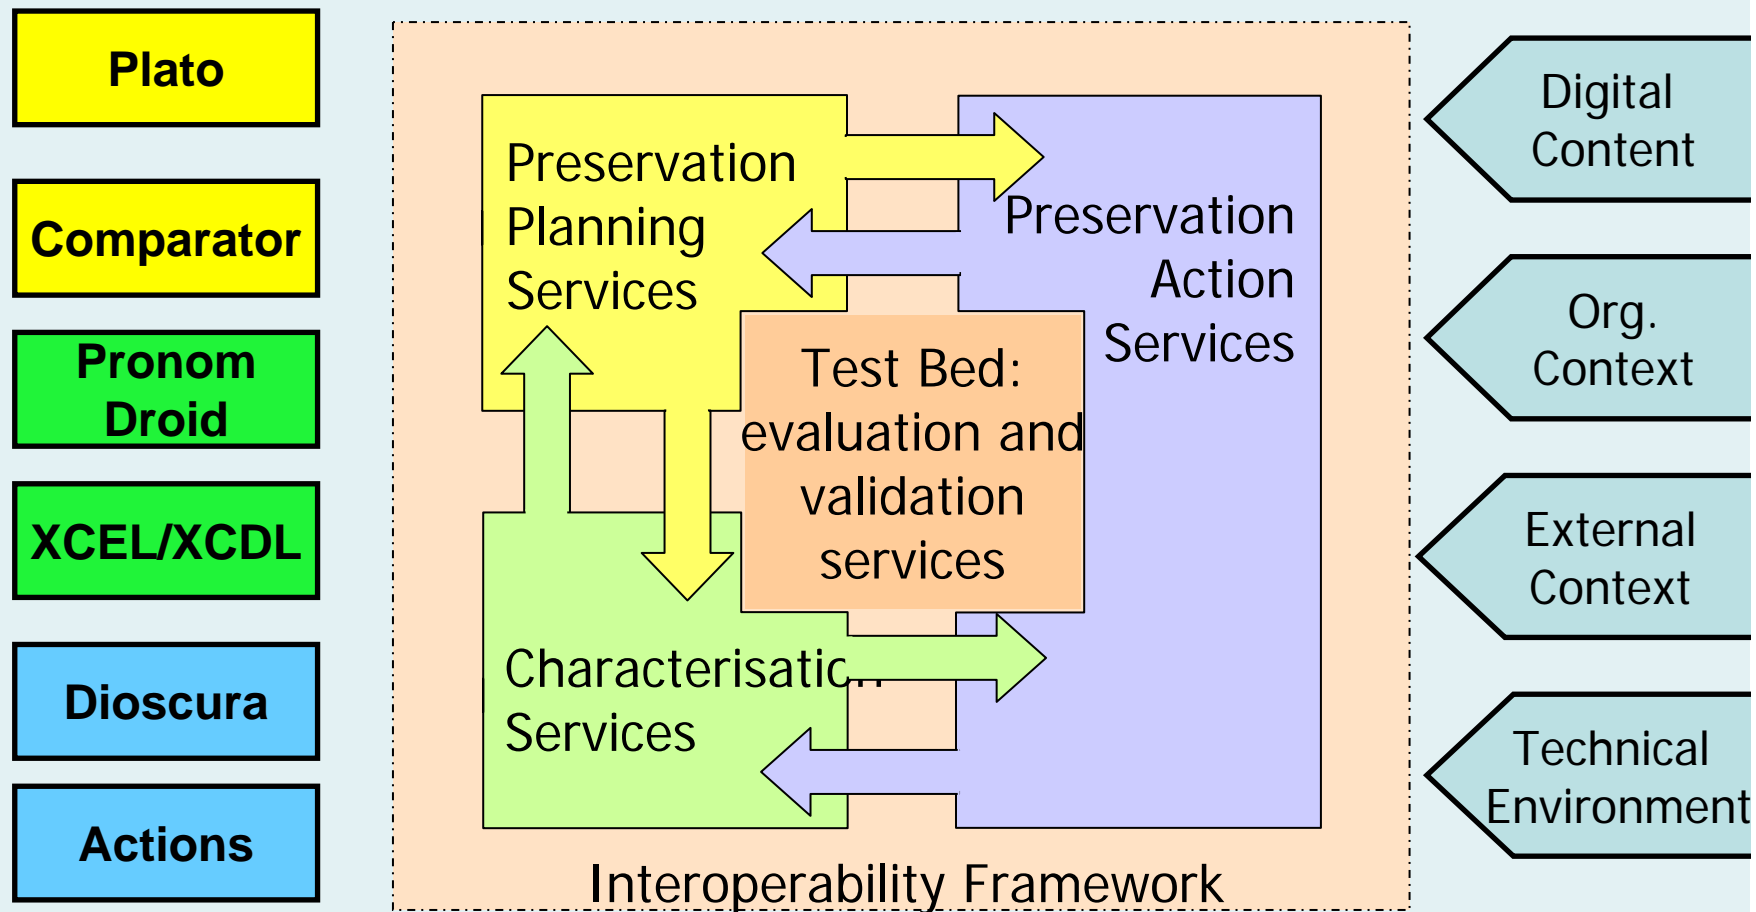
Plato

Comparator

Pronom Droid

XCEL/XCDL

Dioscura

Actions

Preservation Planning Services

Preservation Action Services

Test Bed: evaluation and validation services

Characterisatic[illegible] Services

Interoperability Framework

Digital Content

Org. Context

External Context

Technical Environment